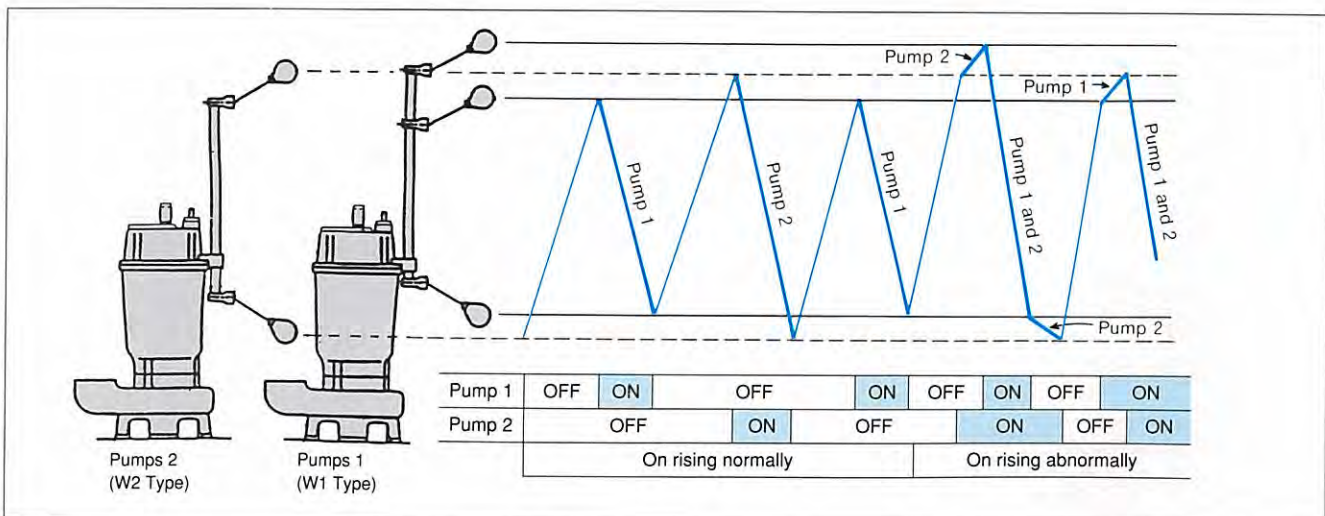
Pump 2
Pump 1
Pump 1
Pump 2
Pump 1
Pump 1 and 2
Pump 1 and 2
Pump 2

| Pump 1 | OFF | ON | OFF | ON | OFF | ON | OFF | ON |
|---|---|---|---|---|---|---|---|---|
| Pump 2 | OFF | ON | OFF | ON | OFF | ON | | |
| | On rising normally | | | | On rising abnormally | | | |

Pumps 2
(W2 Type)

Pumps 1
(W1 Type)